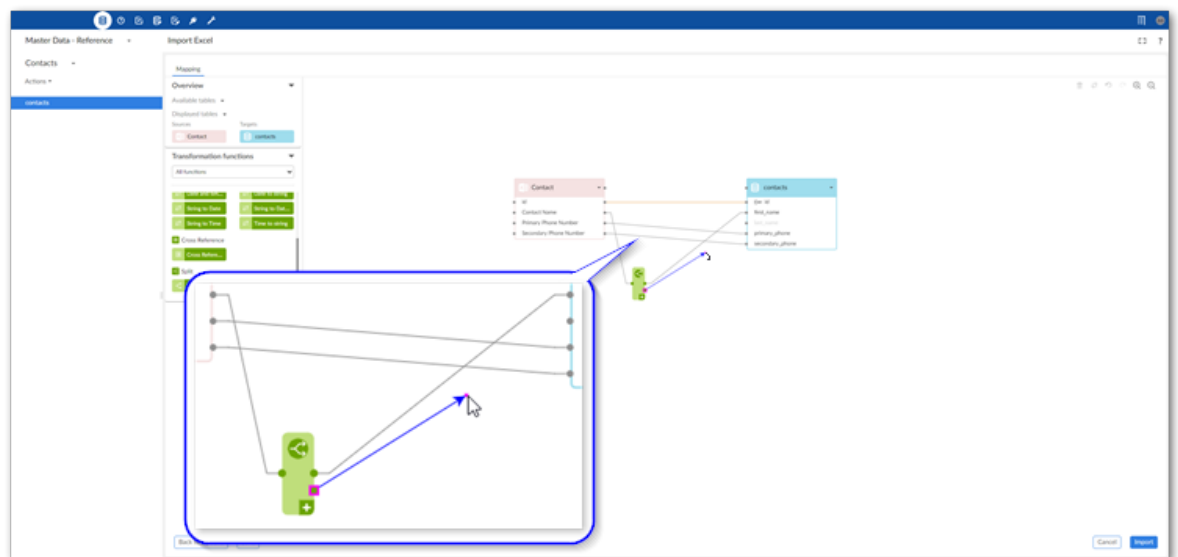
Master Data - Reference
Import Excel
Contacts
Actions
contacts
Mapping
Overview
Available tables
Displayed tables
Sources
Targets
Contact
contacts
Transformation functions
All functions
String to Date
String to Dat...
String to Time
Time to string
Cross Reference
Cross Refere...
Split
Contact
id
Contact Name
Primary Phone Number
Secondary Phone Number
contacts
id
first_name
last_name
primary_phone
secondary_phone
Back
Cancel
Import